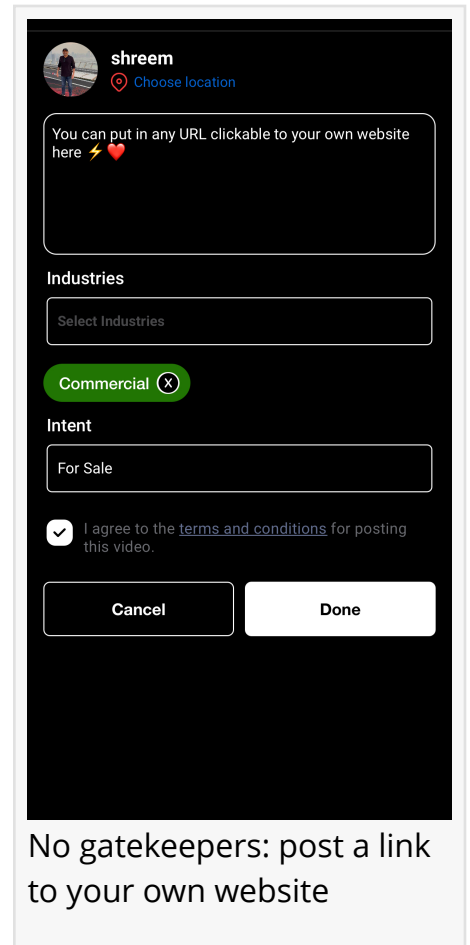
shreem
Choose location

You can put in any URL clickable to your own website here ⚡❤️

Industries

Select Industries

Commercial X

Intent

For Sale

I agree to the terms and conditions for posting this video.

Cancel

Done

No gatekeepers: post a link to your own website